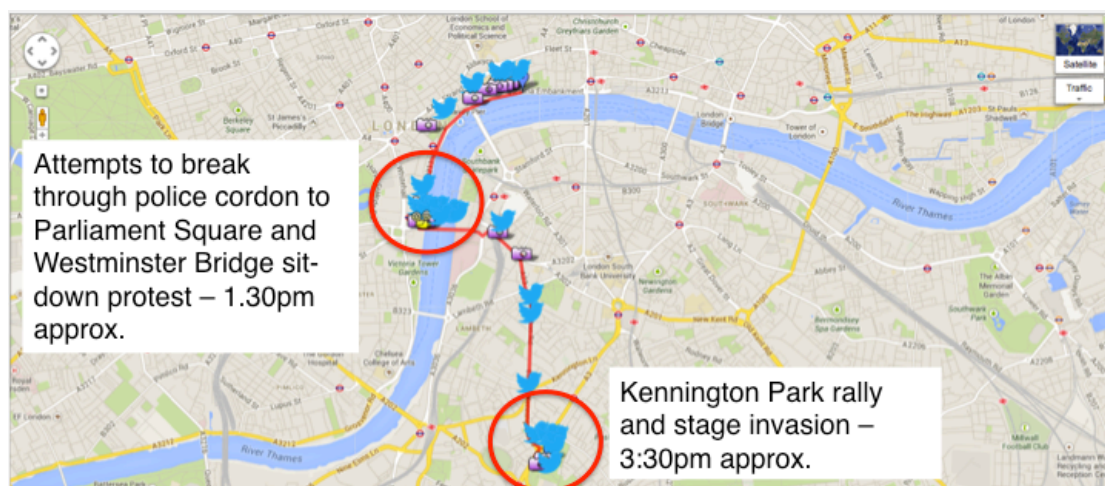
Attempts to break through police cordon to Parliament Square and Westminster Bridge sit-down protest – 1.30pm approx.

Kennington Park rally and stage invasion – 3:30pm approx.

Satellite

Traffic

London School of Economics and Political Science

Fleet St

Greyfriars Garden

Tower of London

River Thames

Southwark

Victoria Tower Gardens

London South Bank University

Newington Gardens

Albert Memorial Garden

Southwark Park

Millwall Football Club

Chelsea College of Arts

Lambeth Rd

Kennington Rd

New Kent Rd

Old Kent Rd

Jamaica Rd

Oxford St

Bayswater Rd

Berkeley Square

St James's Piccadilly

Shadwell

Wapping

Embankment